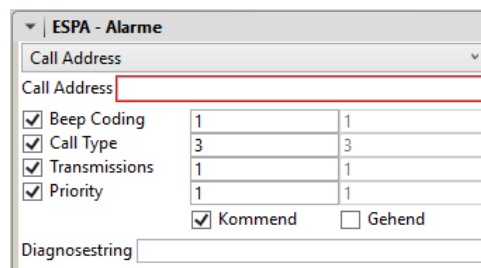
ESPA - Alarme

Call Address

Call Address

| | | |
|---|---|---|
| ✓ Beep Coding | 1 | 1 |
| ✓ Call Type | 3 | 3 |
| ✓ Transmissions | 1 | 1 |
| ✓ Priority | 1 | 1 |

✓ Kommend ☐ Gehend

Diagnosestring